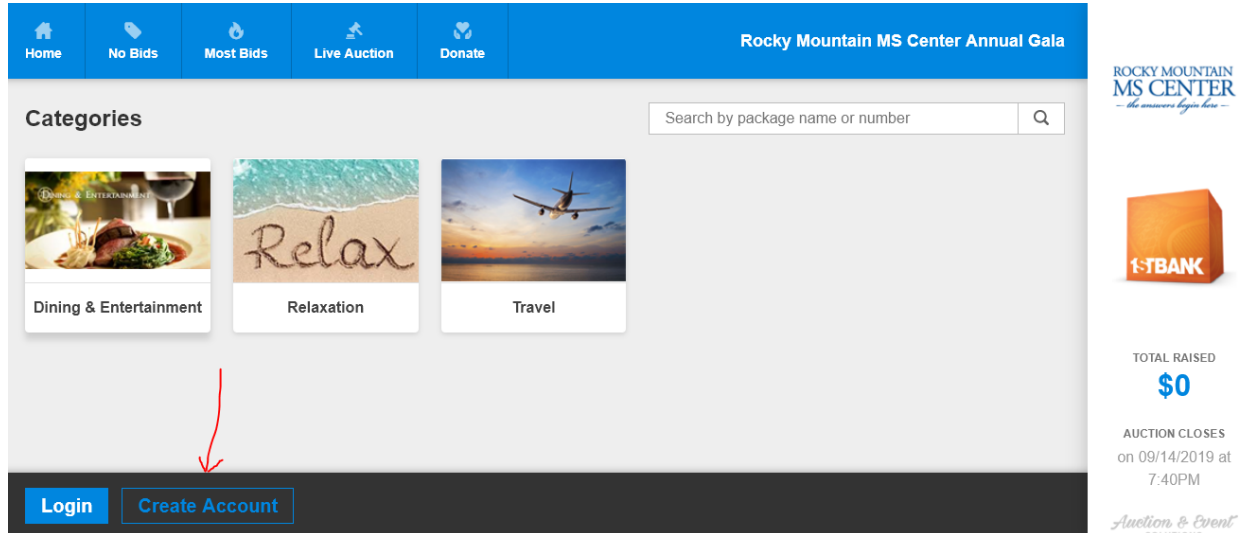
Home
No Bids
Most Bids
Live Auction
Donate
Rocky Mountain MS Center Annual Gala

Categories

Search by package name or number

Dining & Entertainment
Dining & Entertainment

Relax
Relaxation

Travel

Login
Create Account

ROCKY MOUNTAIN
MS CENTER
– the answers begin here –

1STBANK

TOTAL RAISED
$0

AUCTION CLOSES
on 09/14/2019 at 7:40PM

Auction & Event